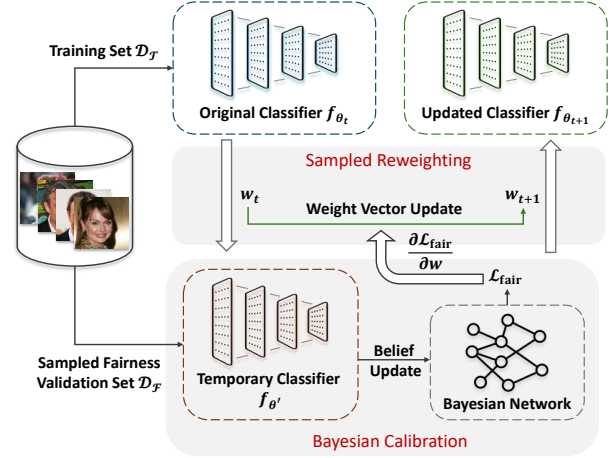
Training Set $\mathcal{D}_{\mathcal{T}}$

Original Classifier $f_{\theta_t}$

Updated Classifier $f_{\theta_{t+1}}$

Sampled Reweighting

$w_t$

Weight Vector Update

$w_{t+1}$

$\frac{\partial \mathcal{L}_{\text{fair}}}{\partial w}$

$\mathcal{L}_{\text{fair}}$

Sampled Fairness Validation Set $\mathcal{D}_{\mathcal{F}}$

Temporary Classifier $f_{\theta'}$

Belief Update

Bayesian Network

Bayesian Calibration